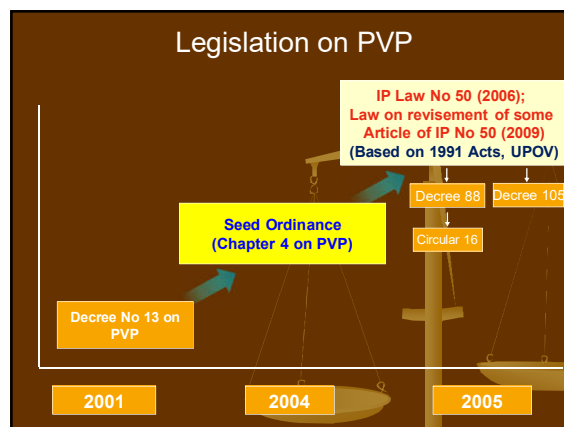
Legislation on PVP

IP Law No 50 (2006);
Law on revisement of some Article of IP No 50 (2009)
(Based on 1991 Acts, UPOV)

Decree 88

Decree 105

Circular 16

Seed Ordinance
(Chapter 4 on PVP)

Decree No 13 on PVP

2001

2004

2005